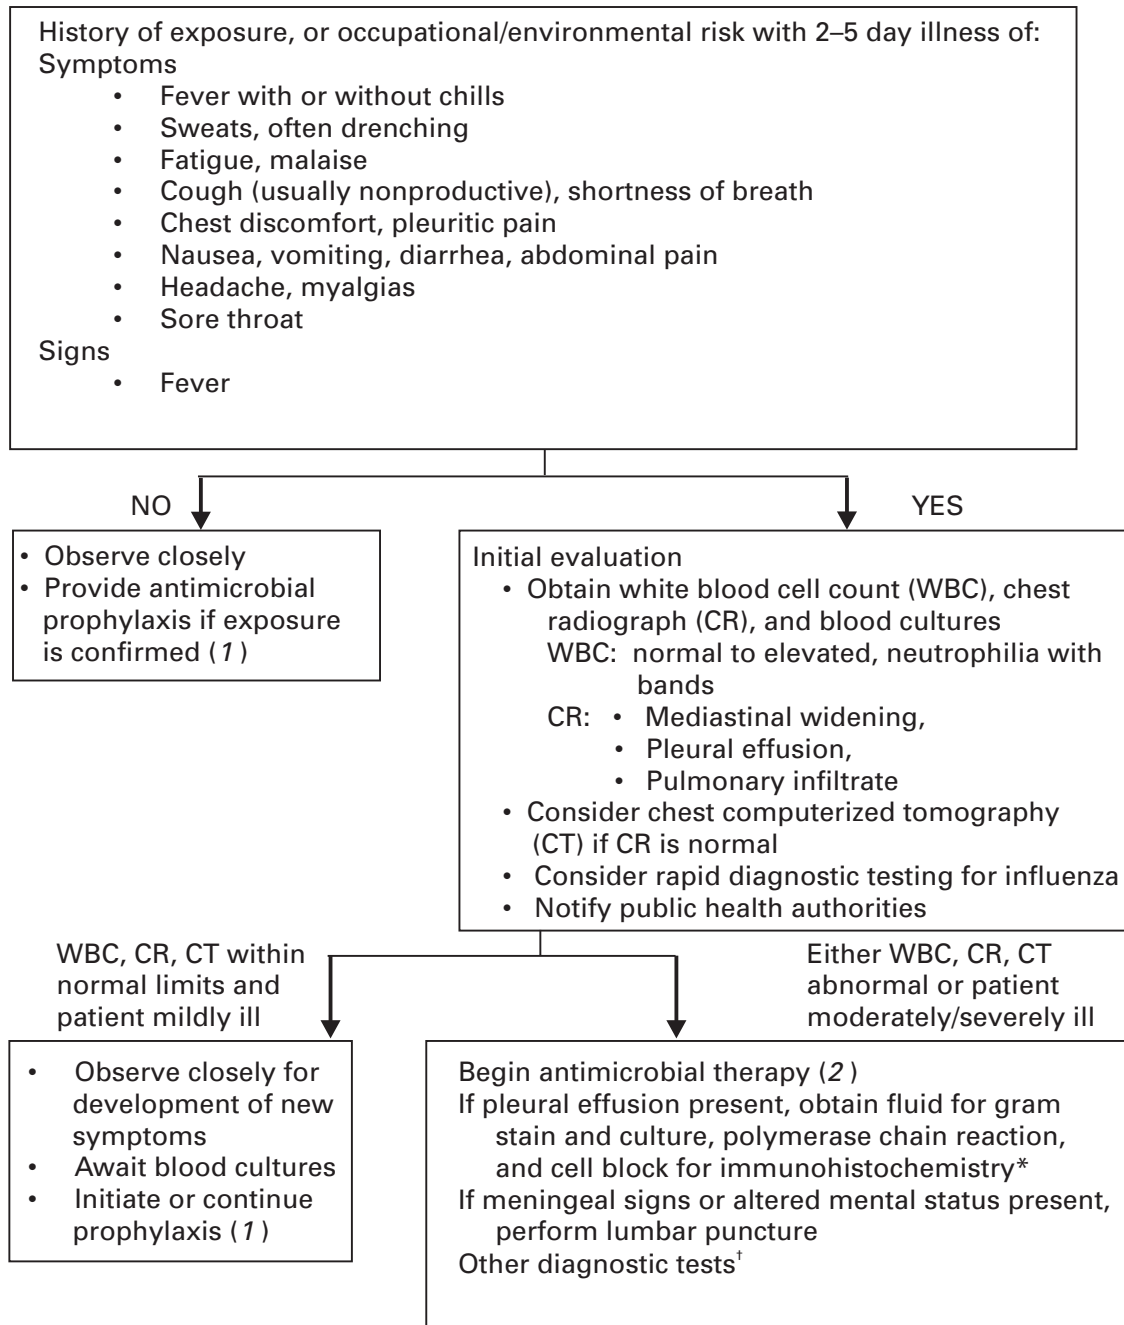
History of exposure, or occupational/environmental risk with 2–5 day illness of:
Symptoms
• Fever with or without chills
• Sweats, often drenching
• Fatigue, malaise
• Cough (usually nonproductive), shortness of breath
• Chest discomfort, pleuritic pain
• Nausea, vomiting, diarrhea, abdominal pain
• Headache, myalgias
• Sore throat
Signs
• Fever

NO

YES

• Observe closely
• Provide antimicrobial prophylaxis if exposure is confirmed (1)

Initial evaluation
• Obtain white blood cell count (WBC), chest radiograph (CR), and blood cultures
WBC: normal to elevated, neutrophilia with bands
CR: • Mediastinal widening,
• Pleural effusion,
• Pulmonary infiltrate
• Consider chest computerized tomography (CT) if CR is normal
• Consider rapid diagnostic testing for influenza
• Notify public health authorities

WBC, CR, CT within normal limits and patient mildly ill

Either WBC, CR, CT abnormal or patient moderately/severely ill

• Observe closely for development of new symptoms
• Await blood cultures
• Initiate or continue prophylaxis (1)

Begin antimicrobial therapy (2)
If pleural effusion present, obtain fluid for gram stain and culture, polymerase chain reaction, and cell block for immunohistochemistry*
If meningeal signs or altered mental status present, perform lumbar puncture
Other diagnostic tests$^{\dagger}$